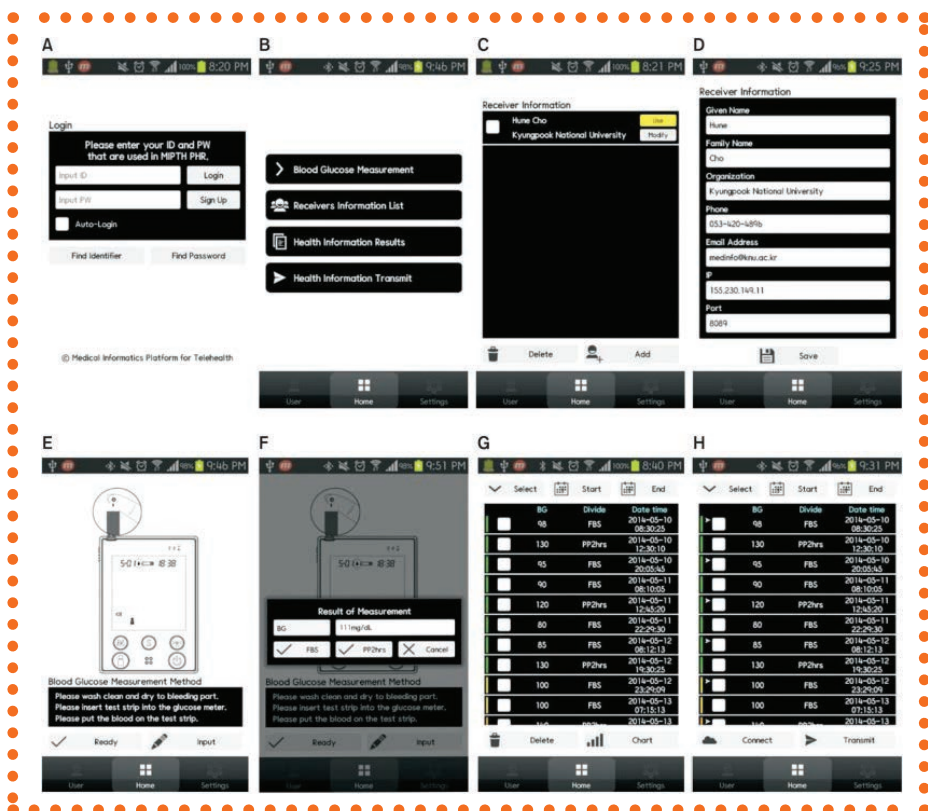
A

8:20 PM

Login

Please enter your ID and PW that are used in MIPTH PHR.

Input ID | Login

Input PW | Sign Up

Auto-Login

Find Identifier | Find Password

© Medical Informatics Platform for Telehealth

B

9:46 PM

Blood Glucose Measurement

Receivers Information List

Health Information Results

Health Information Transmit

User | Home | Settings

C

8:21 PM

Receiver Information

Hune Cho | Use

Kyungpook National University | Modify

Delete | Add

User | Home | Settings

D

9:25 PM

Receiver Information

Given Name

Hune

Family Name

Cho

Organization

Kyungpook National University

Phone

053-420-4896

Email Address

medinfo@knu.ac.kr

IP

155.230.149.11

Port

8089

Save

User | Home | Settings

E

9:46 PM

Blood Glucose Measurement Method

Please wash clean and dry to bleeding part.
Please insert test strip into the glucose meter.
Please put the blood on the test strip.

Ready | Input

User | Home | Settings

F

9:51 PM

Result of Measurement

BG | 111mg/dL

FBS | PP2hrs | Cancel

Blood Glucose Measurement Method

Please wash clean and dry to bleeding part.
Please insert test strip into the glucose meter.
Please put the blood on the test strip.

Ready | Input

User | Home | Settings

G

8:40 PM

Select | Start | End

| BG | Divide | Date time |
|---|---|---|
| 98 | FBS | 2014-05-10 08:30:25 |
| 130 | PP2hrs | 2014-05-10 12:30:10 |
| 95 | FBS | 2014-05-10 20:05:45 |
| 90 | FBS | 2014-05-11 08:10:05 |
| 120 | PP2hrs | 2014-05-11 12:45:20 |
| 80 | FBS | 2014-05-11 22:29:30 |
| 85 | FBS | 2014-05-12 08:12:13 |
| 130 | PP2hrs | 2014-05-12 19:30:25 |
| 100 | FBS | 2014-05-12 23:29:09 |
| 100 | FBS | 2014-05-13 07:13:13 |
| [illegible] | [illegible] | 2014-05-13 |

Delete | Chart

User | Home | Settings

H

9:31 PM

Select | Start | End

| BG | Divide | Date time |
|---|---|---|
| 98 | FBS | 2014-05-10 08:30:25 |
| 130 | PP2hrs | 2014-05-10 12:30:10 |
| 95 | FBS | 2014-05-10 20:05:45 |
| 90 | FBS | 2014-05-11 08:10:05 |
| 120 | PP2hrs | 2014-05-11 12:45:20 |
| 80 | FBS | 2014-05-11 22:29:30 |
| 85 | FBS | 2014-05-12 08:12:13 |
| 130 | PP2hrs | 2014-05-12 19:30:25 |
| 100 | FBS | 2014-05-12 23:29:09 |
| 100 | FBS | 2014-05-13 07:13:13 |
| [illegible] | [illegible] | 2014-05-13 |

Connect | Transmit

User | Home | Settings